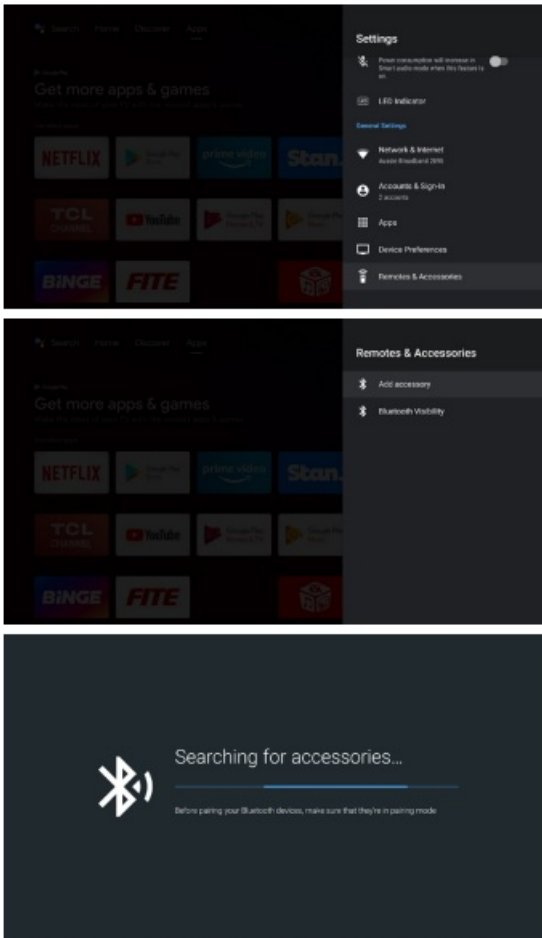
Search Home Discover Apps

Get more apps & games

NETFLIX prime video Stan. TCL YouTube BINGE FITE

Settings

Power consumption will increase in Smart audio mode when this feature is on.

LED Indicator

General Settings

Network & Internet
Aussie Broadband 2016

Accounts & Sign-In
2 accounts

Apps

Device Preferences

Remotes & Accessories

Search Home Discover Apps

Get more apps & games

NETFLIX prime video Stan. TCL YouTube BINGE FITE

Remotes & Accessories

Add accessory

Bluetooth Visibility

Searching for accessories...

Before pairing your Bluetooth devices, make sure that they're in pairing mode